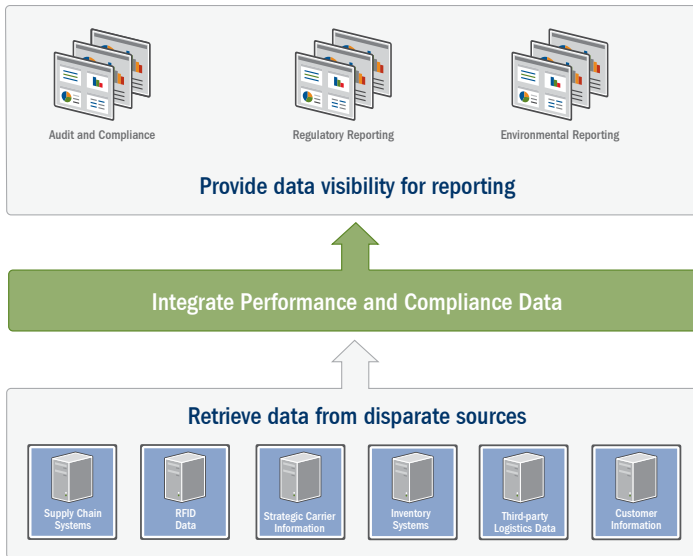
Audit and Compliance

Regulatory Reporting

Environmental Reporting

Provide data visibility for reporting

Integrate Performance and Compliance Data

Retrieve data from disparate sources

Supply Chain Systems

RFID Data

Strategic Carrier Information

Inventory Systems

Third-party Logistics Data

Customer Information